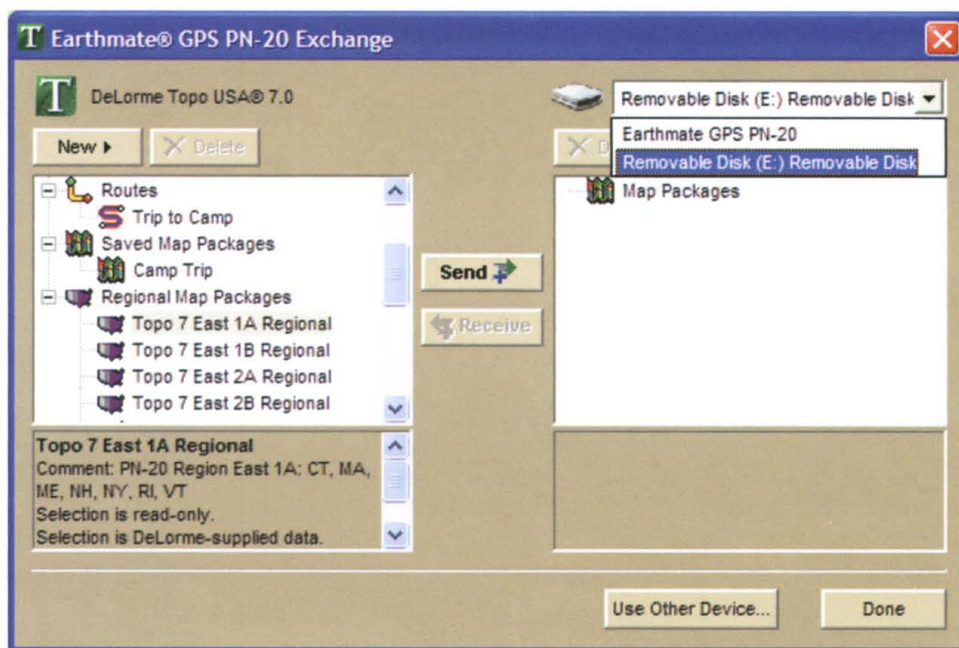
Earthmate® GPS PN-20 Exchange

DeLorme Topo USA® 7.0

New ▸

Delete

Routes
Trip to Camp
Saved Map Packages
Camp Trip
Regional Map Packages
Topo 7 East 1A Regional
Topo 7 East 1B Regional
Topo 7 East 2A Regional
Topo 7 East 2B Regional

Topo 7 East 1A Regional
Comment: PN-20 Region East 1A: CT, MA, ME, NH, NY, RI, VT
Selection is read-only.
Selection is DeLorme-supplied data.

Send

Receive

Removable Disk (E:) Removable Disk

Earthmate GPS PN-20
Removable Disk (E:) Removable Disk

Map Packages

Use Other Device...

Done